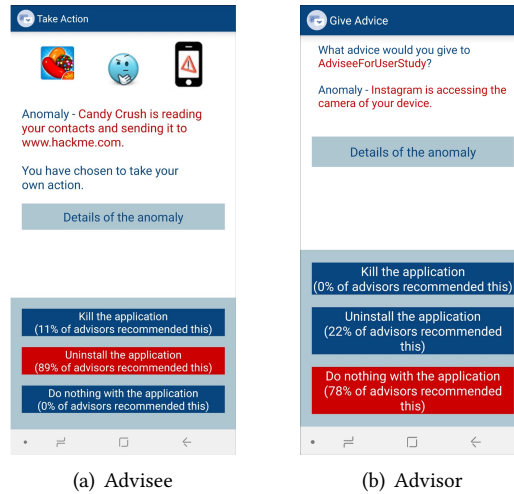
Take Action

Anomaly - Candy Crush is reading your contacts and sending it to www.hackme.com.

You have chosen to take your own action.

Details of the anomaly

Kill the application
(11% of advisors recommended this)

Uninstall the application
(89% of advisors recommended this)

Do nothing with the application
(0% of advisors recommended this)

(a) Advisee

Give Advice

What advice would you give to AdviseeForUserStudy?

Anomaly - Instagram is accessing the camera of your device.

Details of the anomaly

Kill the application
(0% of advisors recommended this)

Uninstall the application
(22% of advisors recommended this)

Do nothing with the application
(78% of advisors recommended this)

(b) Advisor